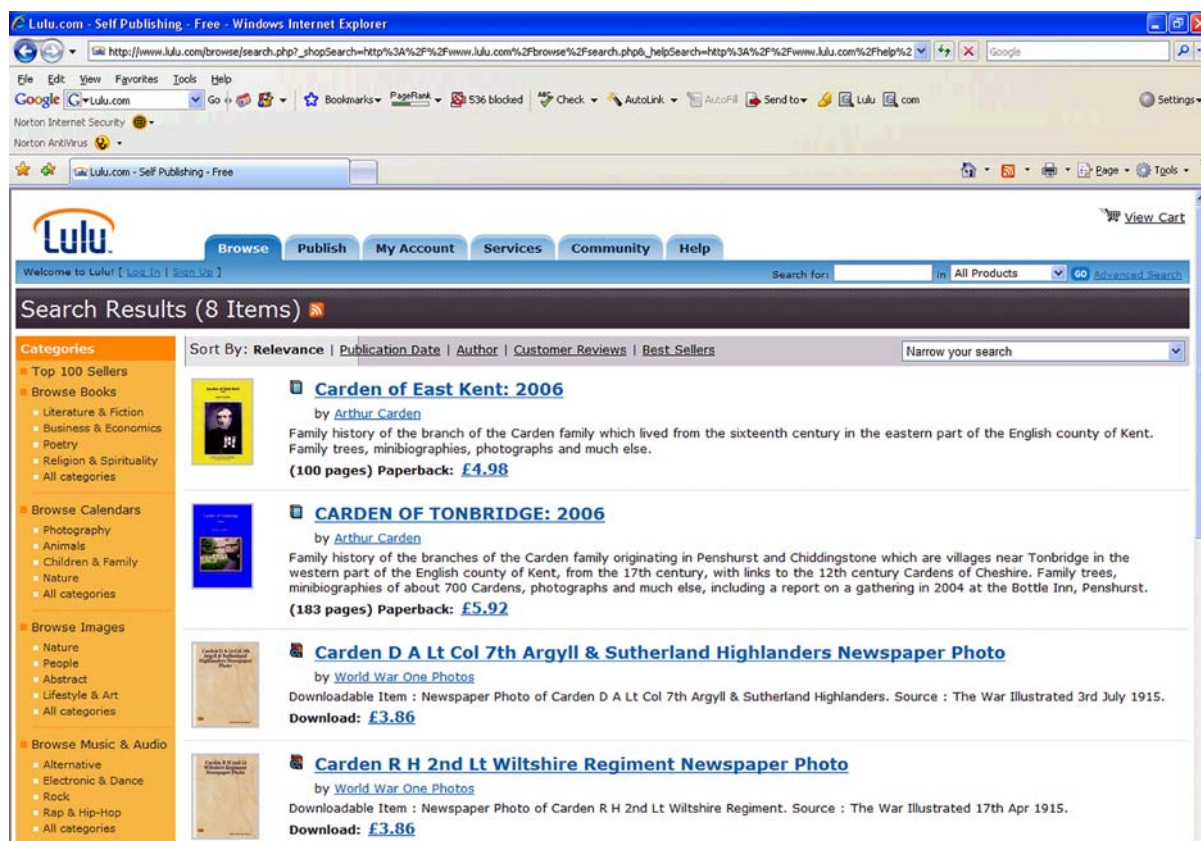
Lulu.com - Self Publishing - Free - Windows Internet Explorer

http://www.lulu.com/browse/search.php?_shopSearch=http%3A%2F%2Fwww.lulu.com%2Fbrowse%2Fsearch.php&_helpSearch=http%3A%2F%2Fwww.lulu.com%2Fhelp%2

Google

File Edit View Favorites Tools Help

Google Lulu.com Go Bookmarks PageRank 536 blocked Check AutoLink AutoFill Send to Lulu com Settings

Norton Internet Security

Norton AntiVirus

Lulu.com - Self Publishing - Free

Page Tools

Lulu

View Cart

Browse Publish My Account Services Community Help

Welcome to Lulu! [ Log In | Sign Up ]

Search for: in All Products GO Advanced Search

Search Results (8 Items)

Categories
Top 100 Sellers
Browse Books
Literature & Fiction
Business & Economics
Poetry
Religion & Spirituality
All categories

Browse Calendars
Photography
Animals
Children & Family
Nature
All categories

Browse Images
Nature
People
Abstract
Lifestyle & Art
All categories

Browse Music & Audio
Alternative
Electronic & Dance
Rock
Rap & Hip-Hop
All categories

Sort By: Relevance | Publication Date | Author | Customer Reviews | Best Sellers

Narrow your search

Carden of East Kent: 2006
by Arthur Carden
Family history of the branch of the Carden family which lived from the sixteenth century in the eastern part of the English county of Kent. Family trees, minibiographies, photographs and much else.
(100 pages) Paperback: £4.98

CARDEN OF TONBRIDGE: 2006
by Arthur Carden
Family history of the branches of the Carden family originating in Penshurst and Chiddingstone which are villages near Tonbridge in the western part of the English county of Kent, from the 17th century, with links to the 12th century Cardens of Cheshire. Family trees, minibiographies of about 700 Cardens, photographs and much else, including a report on a gathering in 2004 at the Bottle Inn, Penshurst.
(183 pages) Paperback: £5.92

Carden D A Lt Col 7th Argyll & Sutherland Highlanders Newspaper Photo
by World War One Photos
Downloadable Item : Newspaper Photo of Carden D A Lt Col 7th Argyll & Sutherland Highlanders. Source : The War Illustrated 3rd July 1915.
Download: £3.86

Carden R H 2nd Lt Wiltshire Regiment Newspaper Photo
by World War One Photos
Downloadable Item : Newspaper Photo of Carden R H 2nd Lt Wiltshire Regiment. Source : The War Illustrated 17th Apr 1915.
Download: £3.86